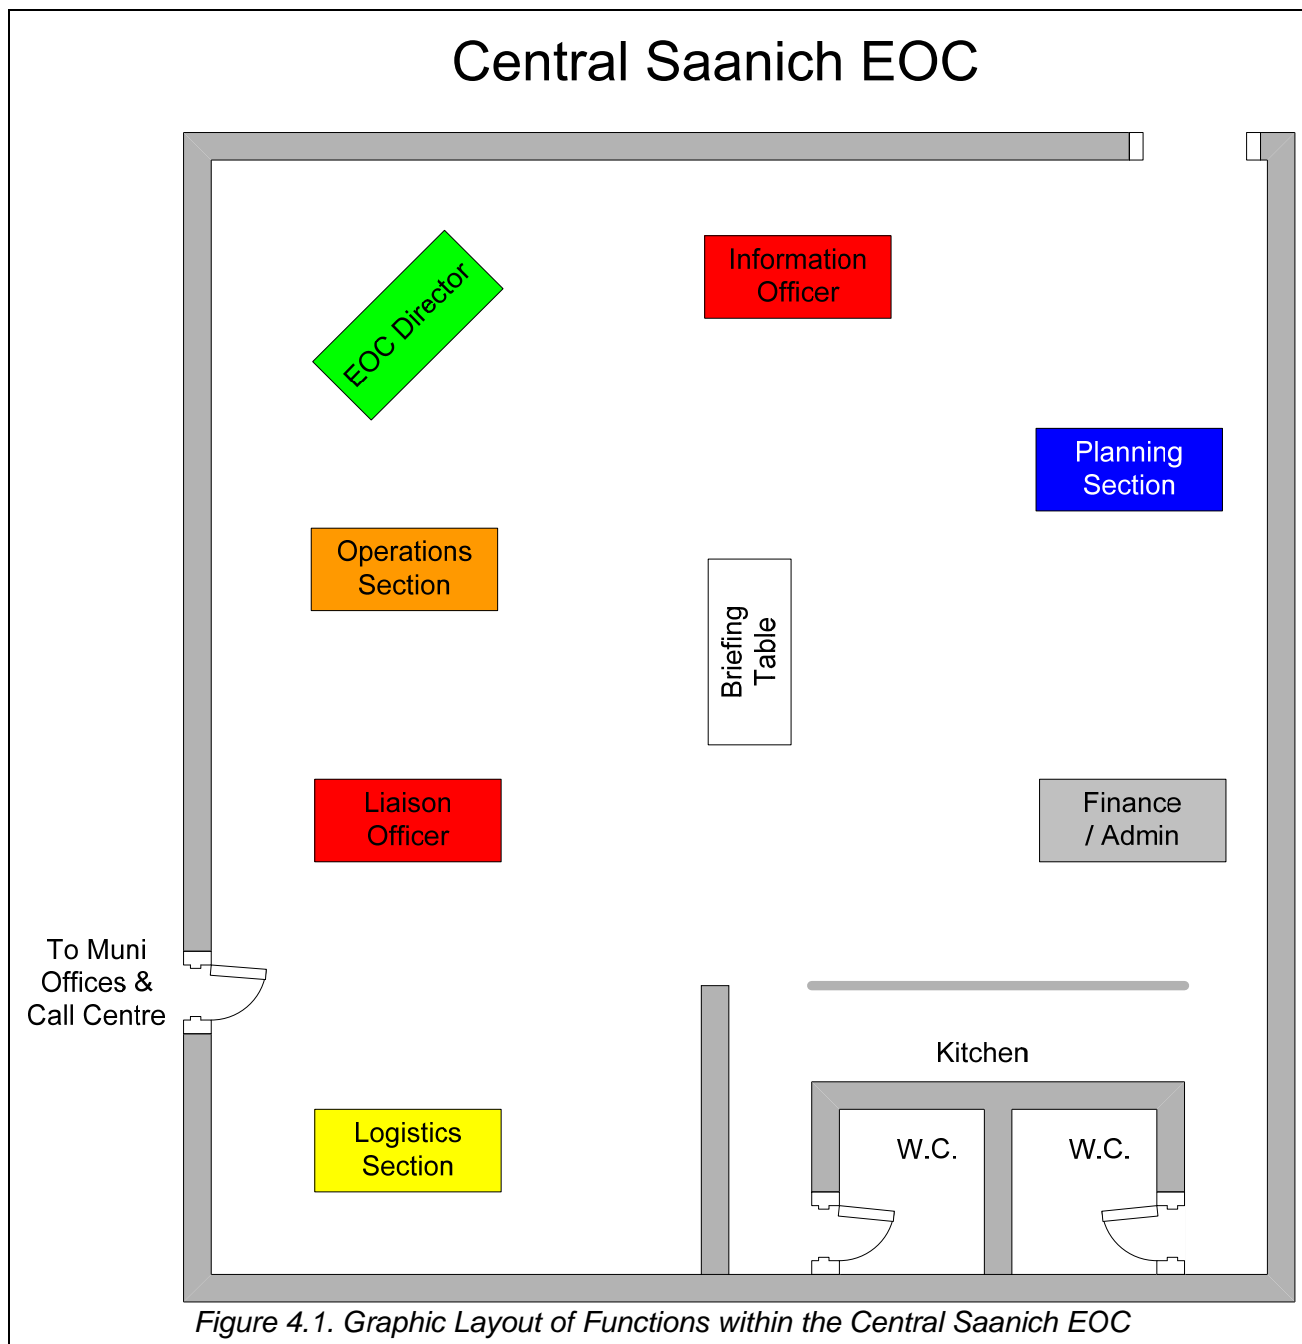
Central Saanich EOC

EOC Director

Information Officer

Planning Section

Operations Section

Briefing Table

Liaison Officer

Finance / Admin

To Muni Offices & Call Centre

Kitchen

Logistics Section

W.C.

W.C.

Figure 4.1. Graphic Layout of Functions within the Central Saanich EOC